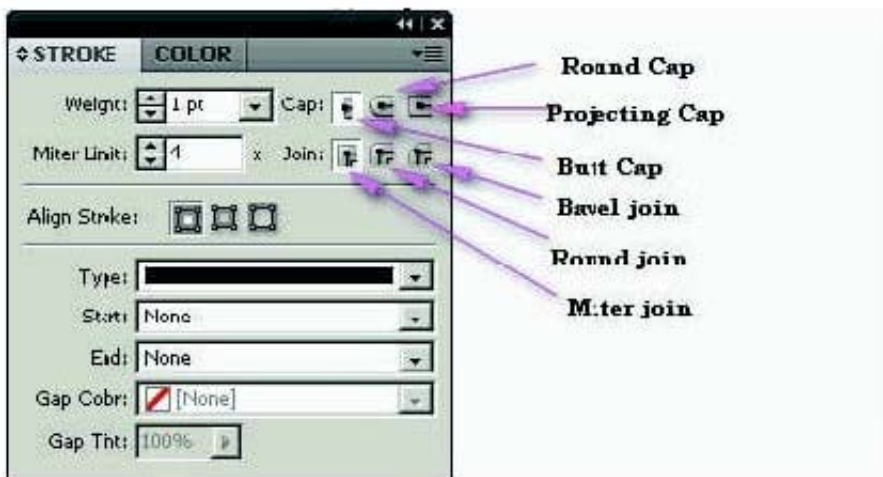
◂◂ | x

STROKE COLOR

Weight: 1 pt Cap:

Miter Limit: 4 x Join:

Align Stroke:

Type:

Start: None

End: None

Gap Color: [None]

Gap Tint: 100%

Round Cap

Projecting Cap

Butt Cap

Bavel join

Rornd join

M:ter join